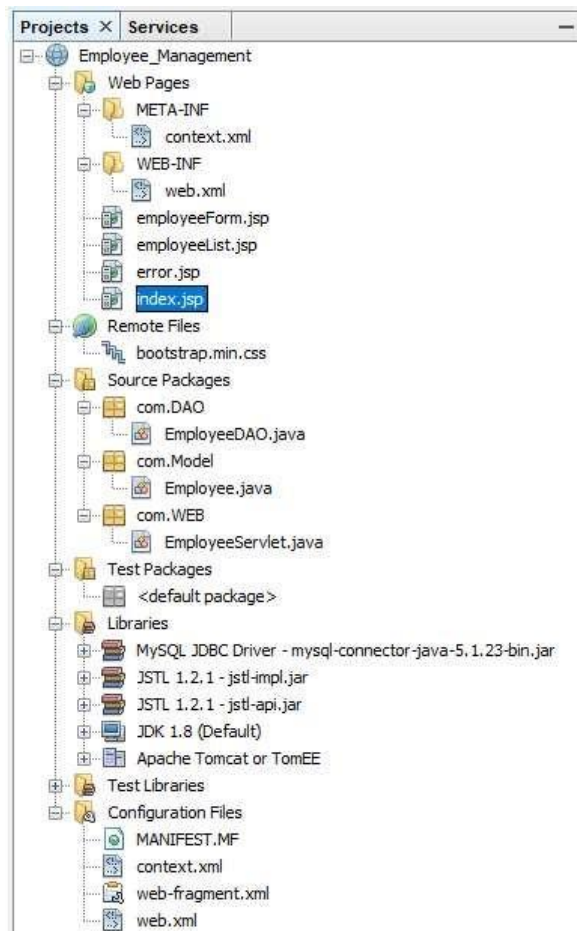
Projects × Services

Employee_Management
Web Pages
META-INF
context.xml
WEB-INF
web.xml
employeeForm.jsp
employeeList.jsp
error.jsp
index.jsp
Remote Files
bootstrap.min.css
Source Packages
com.DAO
EmployeeDAO.java
com.Model
Employee.java
com.WEB
EmployeeServlet.java
Test Packages
<default package>
Libraries
MySQL JDBC Driver - mysql-connector-java-5.1.23-bin.jar
JSTL 1.2.1 - jstl-impl.jar
JSTL 1.2.1 - jstl-api.jar
JDK 1.8 (Default)
Apache Tomcat or TomEE
Test Libraries
Configuration Files
MANIFEST.MF
context.xml
web-fragment.xml
web.xml